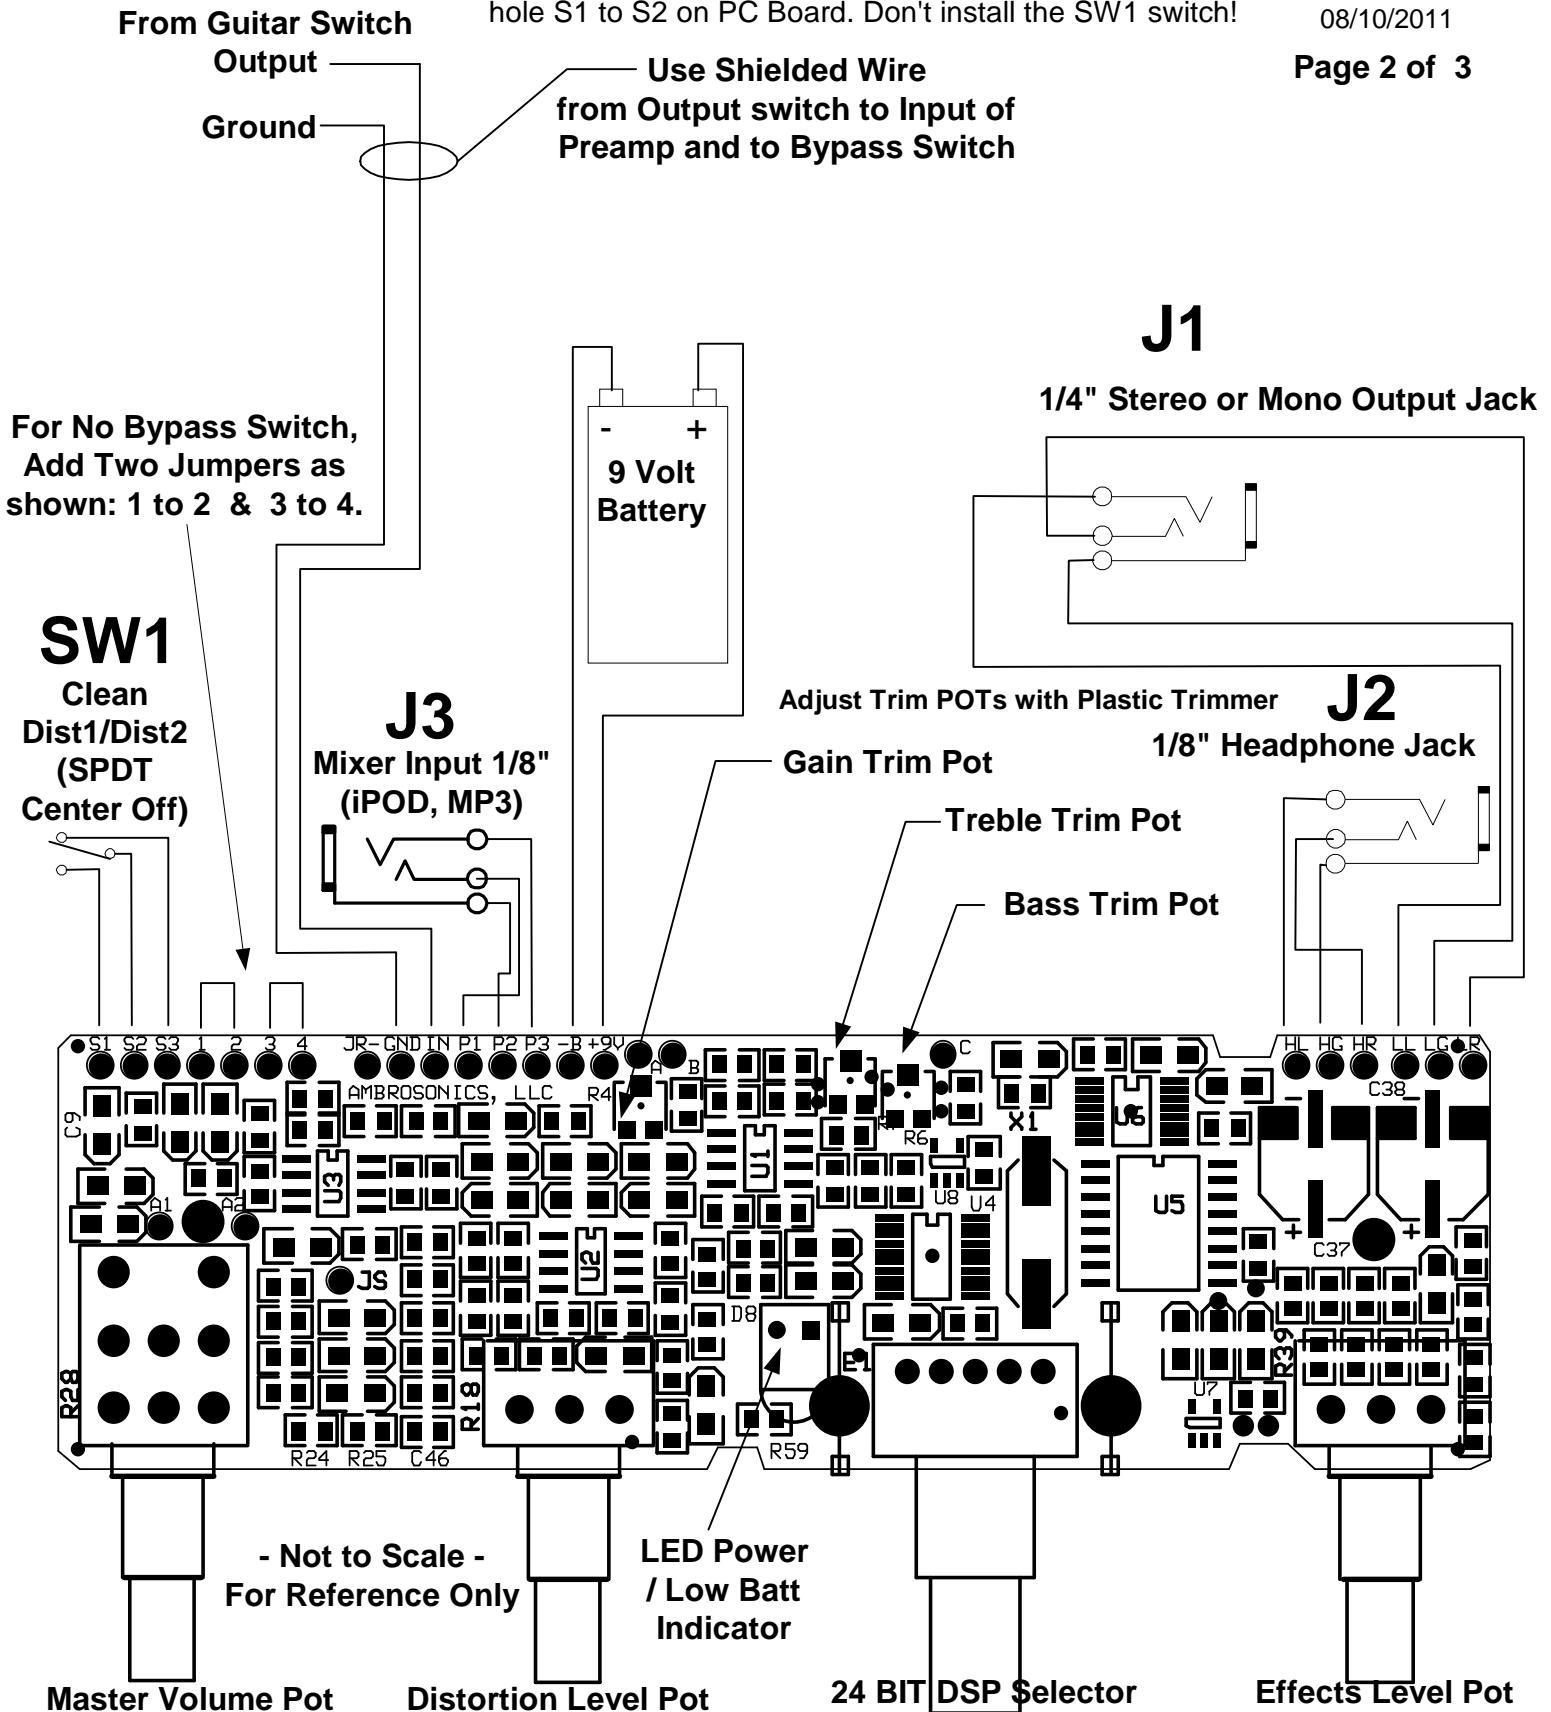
From Guitar Switch
Output

Ground

hole S1 to S2 on PC Board. Don't install the SW1 switch!

08/10/2011

Page 2 of 3

Use Shielded Wire from Output switch to Input of Preamp and to Bypass Switch

J1

1/4" Stereo or Mono Output Jack

For No Bypass Switch, Add Two Jumpers as shown: 1 to 2 & 3 to 4.

- +
9 Volt Battery

SW1
Clean Dist1/Dist2 (SPDT Center Off)

J3
Mixer Input 1/8" (iPOD, MP3)

Adjust Trim POTs with Plastic Trimmer

J2
1/8" Headphone Jack

Gain Trim Pot

Treble Trim Pot

Bass Trim Pot

S1 S2 S3 1 2 3 4 JR- GND IN P1 P2 P3 -B +9V A B C HL HG HR LL LG R

AMBROSONICS, LLC

C9 R4 R6 X1 U6 U1 U3 U8 U4 U5 A1 A2 C38 C37 U2 JS D8 E1 R28 R18 R39 U7 R24 R25 C46 R59

- Not to Scale -
For Reference Only

LED Power / Low Batt Indicator

Master Volume Pot

Distortion Level Pot

24 BIT DSP Selector

Effects Level Pot